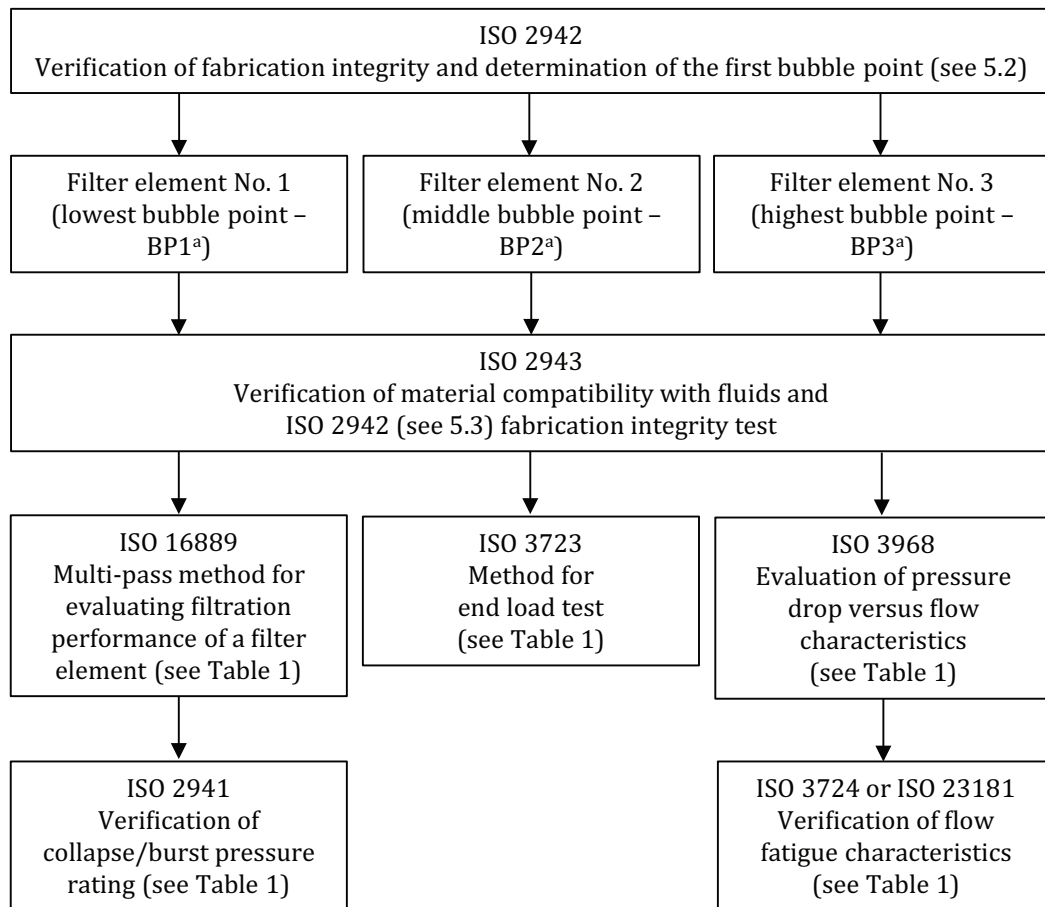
ISO 2942
Verification of fabrication integrity and determination of the first bubble point (see 5.2)

Filter element No. 1 (lowest bubble point – BP1$^{a}$)

Filter element No. 2 (middle bubble point – BP2$^{a}$)

Filter element No. 3 (highest bubble point – BP3$^{a}$)

ISO 2943
Verification of material compatibility with fluids and ISO 2942 (see 5.3) fabrication integrity test

ISO 16889
Multi-pass method for evaluating filtration performance of a filter element (see Table 1)

ISO 3723
Method for end load test (see Table 1)

ISO 3968
Evaluation of pressure drop versus flow characteristics (see Table 1)

ISO 2941
Verification of collapse/burst pressure rating (see Table 1)

ISO 3724 or ISO 23181
Verification of flow fatigue characteristics (see Table 1)